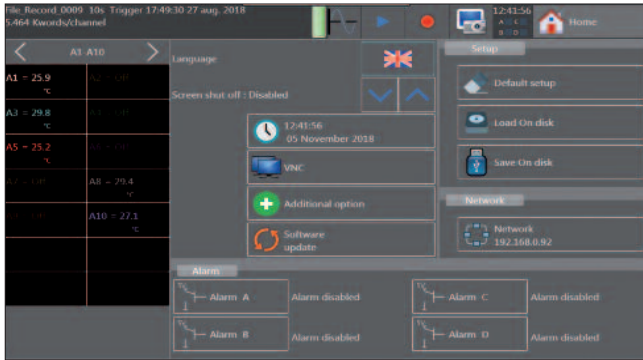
File Record_0009 10s Trigger 17:49:30 27 aug. 2018
5.464 Kwords/channel

12:41:56

Home

A1-A10

A1 = 25.9 °C
A2 = Off
A3 = 29.8 °C
A4 = Off
A5 = 25.2 °C
A6 = Off
A7 = Off
A8 = 29.4 °C
A9 = Off
A10 = 27.1 °C

Language

Screen shut off : Disabled

12:41:56
05 November 2018

VNC

Additional option

Software update

Setup

Default setup

Load On disk

Save On disk

Network

Network
192.168.0.92

Alarm

Alarm A
Alarm disabled
Alarm C
Alarm disabled
Alarm B
Alarm disabled
Alarm D
Alarm disabled